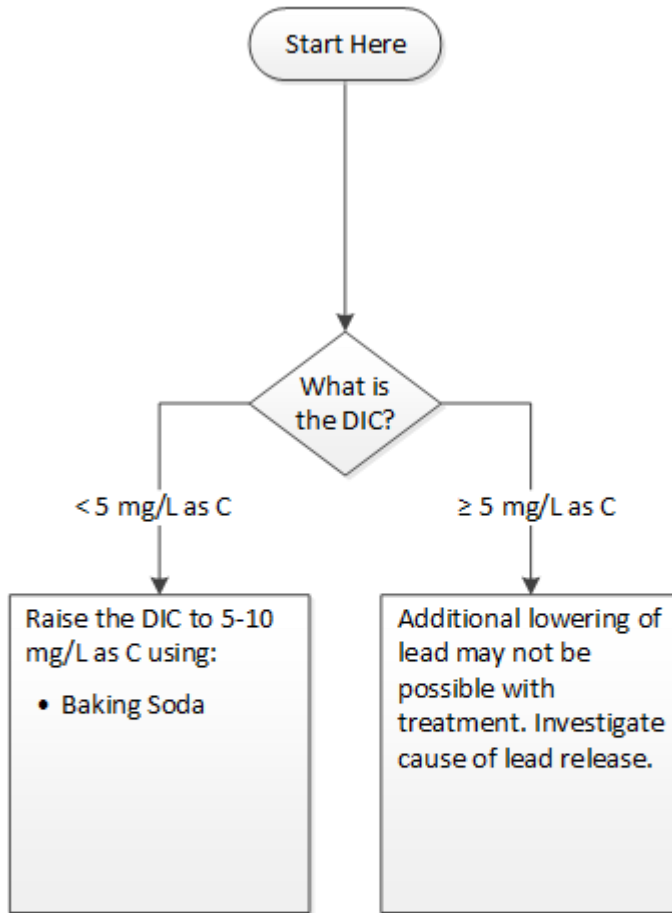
Start Here

What is the DIC?

< 5 mg/L as C

≥ 5 mg/L as C

Raise the DIC to 5-10 mg/L as C using:

• Baking Soda

Additional lowering of lead may not be possible with treatment. Investigate cause of lead release.